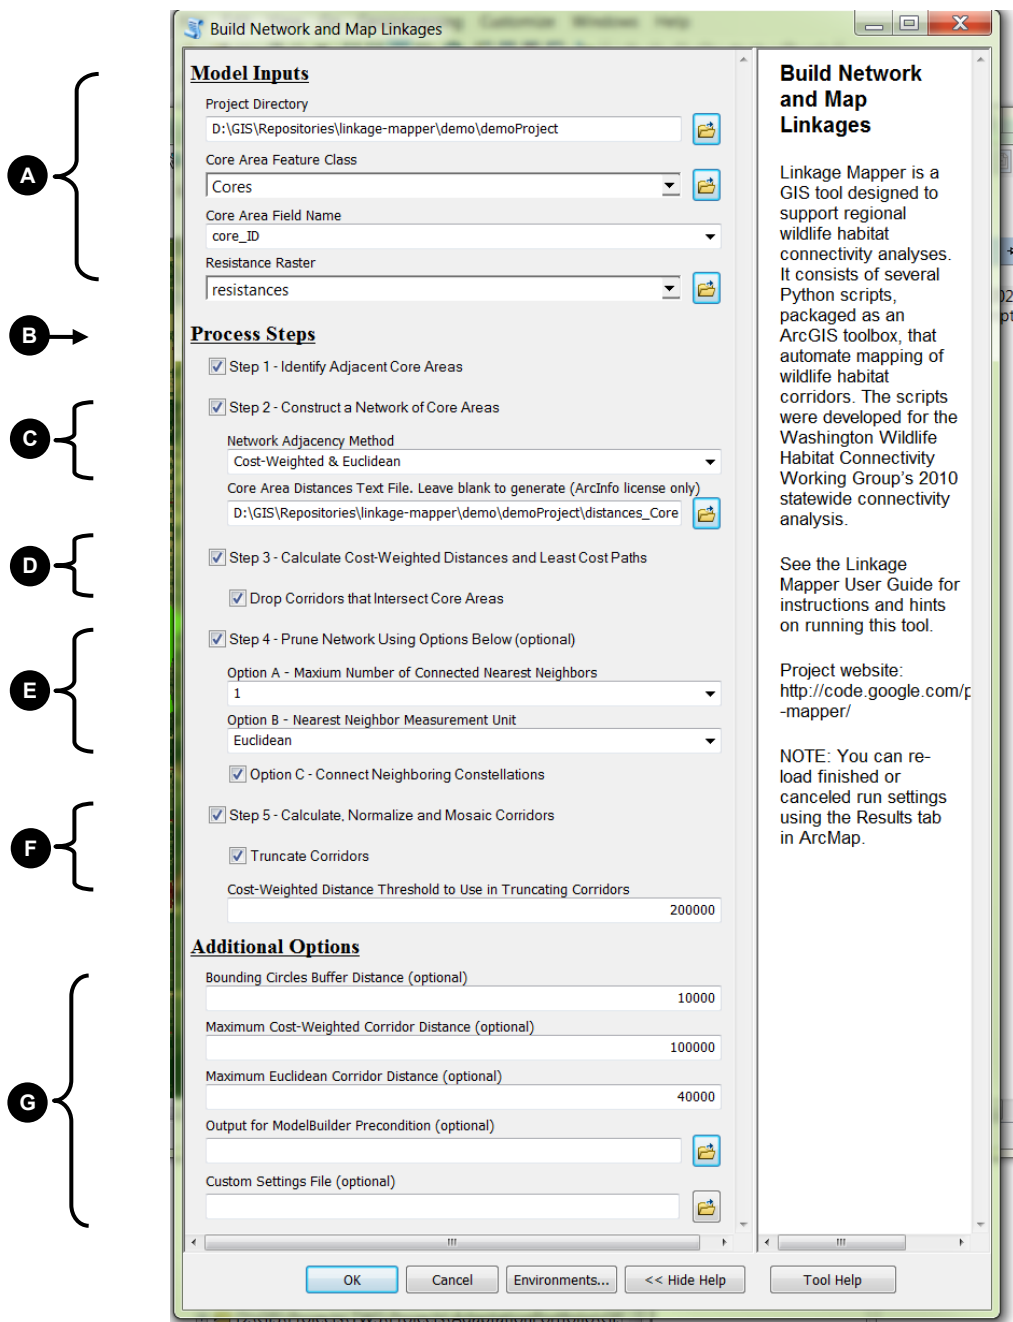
Build Network and Map Linkages

A

B

C

D

E

F

G

Model Inputs

Project Directory

D:\GIS\Repositories\linkage-mapper\demo\demoProject

Core Area Feature Class

Cores

Core Area Field Name

core_ID

Resistance Raster

resistances

Process Steps

Step 1 - Identify Adjacent Core Areas

Step 2 - Construct a Network of Core Areas

Network Adjacency Method

Cost-Weighted & Euclidean

Core Area Distances Text File. Leave blank to generate (ArcInfo license only)

D:\GIS\Repositories\linkage-mapper\demo\demoProject\distances_Core

Step 3 - Calculate Cost-Weighted Distances and Least Cost Paths

Drop Corridors that Intersect Core Areas

Step 4 - Prune Network Using Options Below (optional)

Option A - Maxium Number of Connected Nearest Neighbors

1

Option B - Nearest Neighbor Measurement Unit

Euclidean

Option C - Connect Neighboring Constellations

Step 5 - Calculate, Normalize and Mosaic Corridors

Truncate Corridors

Cost-Weighted Distance Threshold to Use in Truncating Corridors

200000

Additional Options

Bounding Circles Buffer Distance (optional)

10000

Maximum Cost-Weighted Corridor Distance (optional)

100000

Maximum Euclidean Corridor Distance (optional)

40000

Output for ModelBuilder Precondition (optional)

Custom Settings File (optional)

Build Network and Map Linkages

Linkage Mapper is a GIS tool designed to support regional wildlife habitat connectivity analyses. It consists of several Python scripts, packaged as an ArcGIS toolbox, that automate mapping of wildlife habitat corridors. The scripts were developed for the Washington Wildlife Habitat Connectivity Working Group's 2010 statewide connectivity analysis.

See the Linkage Mapper User Guide for instructions and hints on running this tool.

Project website: http://code.google.com/p -mapper/

NOTE: You can re-load finished or canceled run settings using the Results tab in ArcMap.

OK

Cancel

Environments...

<< Hide Help

Tool Help